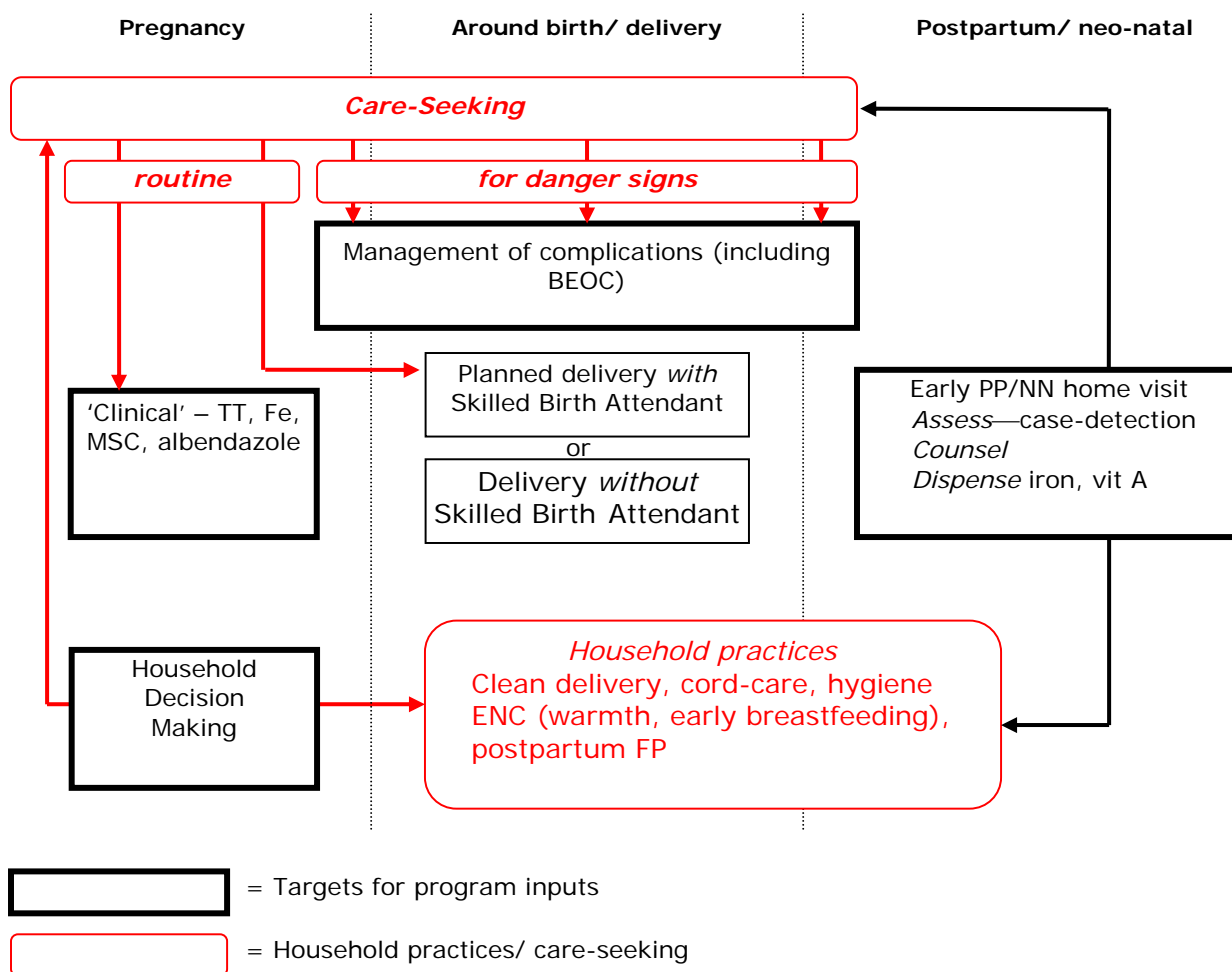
Pregnancy

Around birth/ delivery

Postpartum/ neo-natal

Care-Seeking

routine

for danger signs

Management of complications (including BEOC)

'Clinical' – TT, Fe, MSC, albendazole

Planned delivery with Skilled Birth Attendant

or

Delivery without Skilled Birth Attendant

Early PP/NN home visit
Assess—case-detection
Counsel
Dispense iron, vit A

Household Decision Making

Household practices
Clean delivery, cord-care, hygiene
ENC (warmth, early breastfeeding), postpartum FP

= Targets for program inputs

= Household practices/ care-seeking